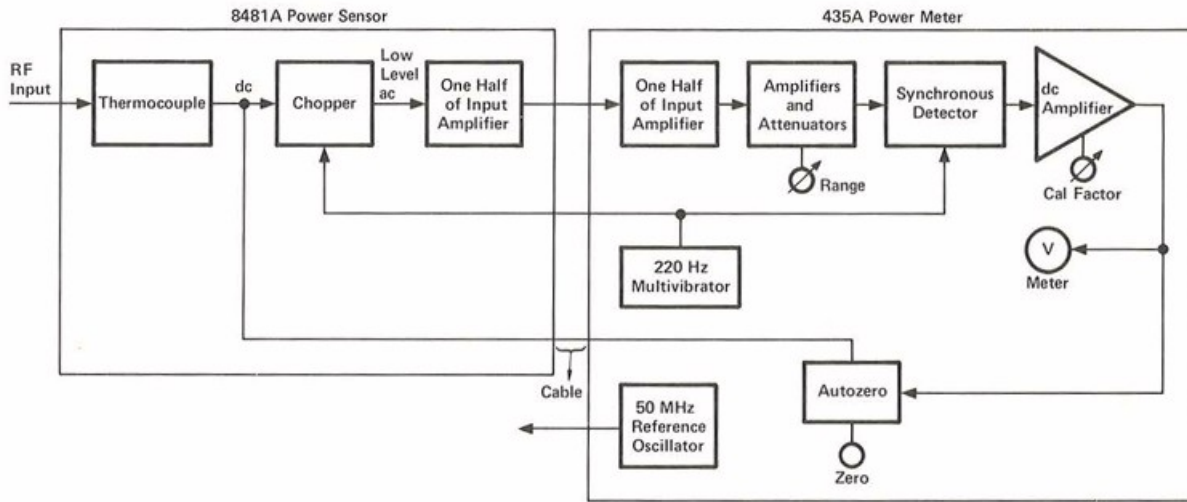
8481A Power Sensor

435A Power Meter

RF Input

Thermocouple

dc

Chopper

Low Level ac

One Half of Input Amplifier

One Half of Input Amplifier

Amplifiers and Attenuators

Range

Synchronous Detector

dc Amplifier

Cal Factor

V

Meter

220 Hz Multivibrator

Cable

50 MHz Reference Oscillator

Autozero

Zero